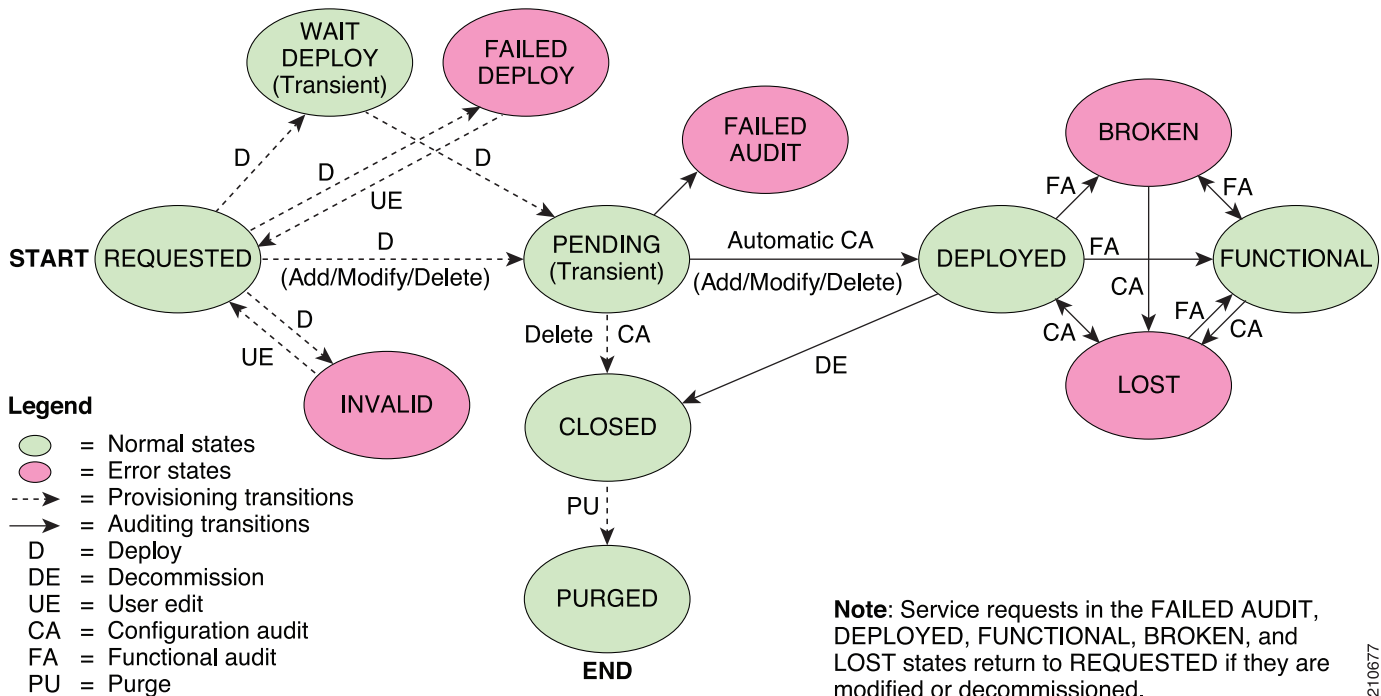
WAIT DEPLOY (Transient)

FAILED DEPLOY

FAILED AUDIT

BROKEN

D

D

UE

D

FA

FA

START

REQUESTED

D

(Add/Modify/Delete)

PENDING (Transient)

Automatic CA

(Add/Modify/Delete)

DEPLOYED

FA

FUNCTIONAL

CA

D

UE

Delete

CA

CA

FA

CA

INVALID

DE

LOST

CLOSED

PU

PURGED

END

Legend
= Normal states
= Error states
= Provisioning transitions
= Auditing transitions
D = Deploy
DE = Decommission
UE = User edit
CA = Configuration audit
FA = Functional audit
PU = Purge

**Note**: Service requests in the FAILED AUDIT, DEPLOYED, FUNCTIONAL, BROKEN, and LOST states return to REQUESTED if they are modified or decommissioned.

210677